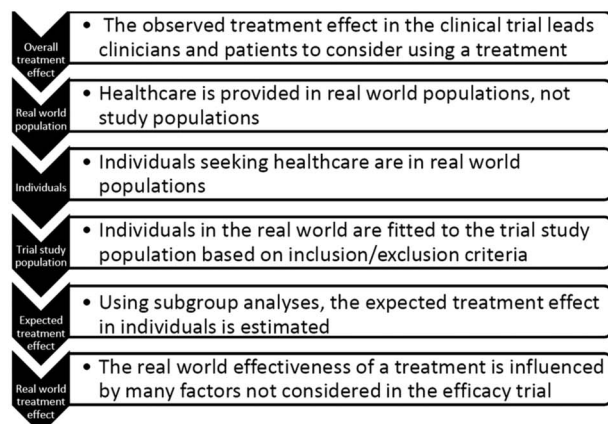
Overall treatment effect

• The observed treatment effect in the clinical trial leads clinicians and patients to consider using a treatment

Real world population

• Healthcare is provided in real world populations, not study populations

Individuals

• Individuals seeking healthcare are in real world populations

Trial study population

• Individuals in the real world are fitted to the trial study population based on inclusion/exclusion criteria

Expected treatment effect

• Using subgroup analyses, the expected treatment effect in individuals is estimated

Real world treatment effect

• The real world effectiveness of a treatment is influenced by many factors not considered in the efficacy trial